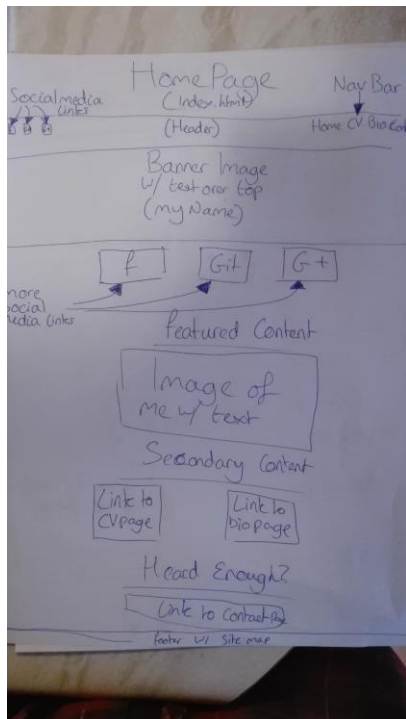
Home Page
(Index.html)

Social media Links

Nav Bar

(Header)

Home CV Bio Cont

Banner Image
W/ text over top
(my Name)

f

Git

G+

more social media Links

Featured Content

Image of me w/ text

Secondary Content

Link to CV page

Link to bio page

Heard Enough?

Link to Contact Pg

Footer W/ Site map